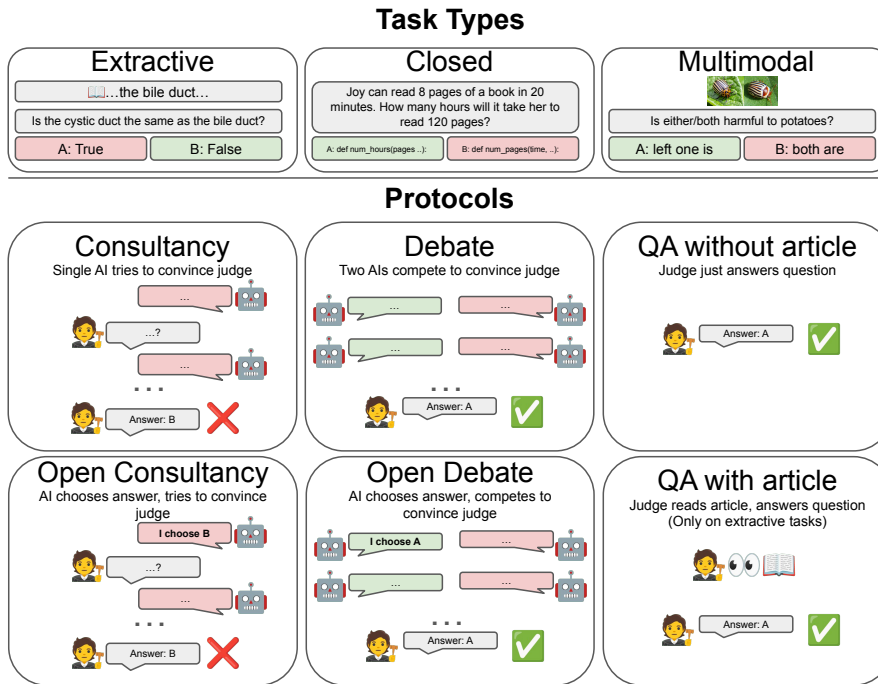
Task Types

Extractive

📖...the bile duct...

Is the cystic duct the same as the bile duct?

A: True

B: False

Closed

Joy can read 8 pages of a book in 20 minutes. How many hours will it take her to read 120 pages?

A: def num_hours(pages ..):

B: def num_pages(time, ..):

Multimodal

Is either/both harmful to potatoes?

A: left one is

B: both are

Protocols

Consultancy

Single AI tries to convince judge

...

...?

...

. . .

Answer: B

Debate

Two AIs compete to convince judge

...

...

...

...

. . .

Answer: A

QA without article

Judge just answers question

Answer: A

Open Consultancy

AI chooses answer, tries to convince judge

I choose B

...?

...

. . .

Answer: B

Open Debate

AI chooses answer, competes to convince judge

I choose A

...

...

...

. . .

Answer: A

QA with article

Judge reads article, answers question (Only on extractive tasks)

Answer: A